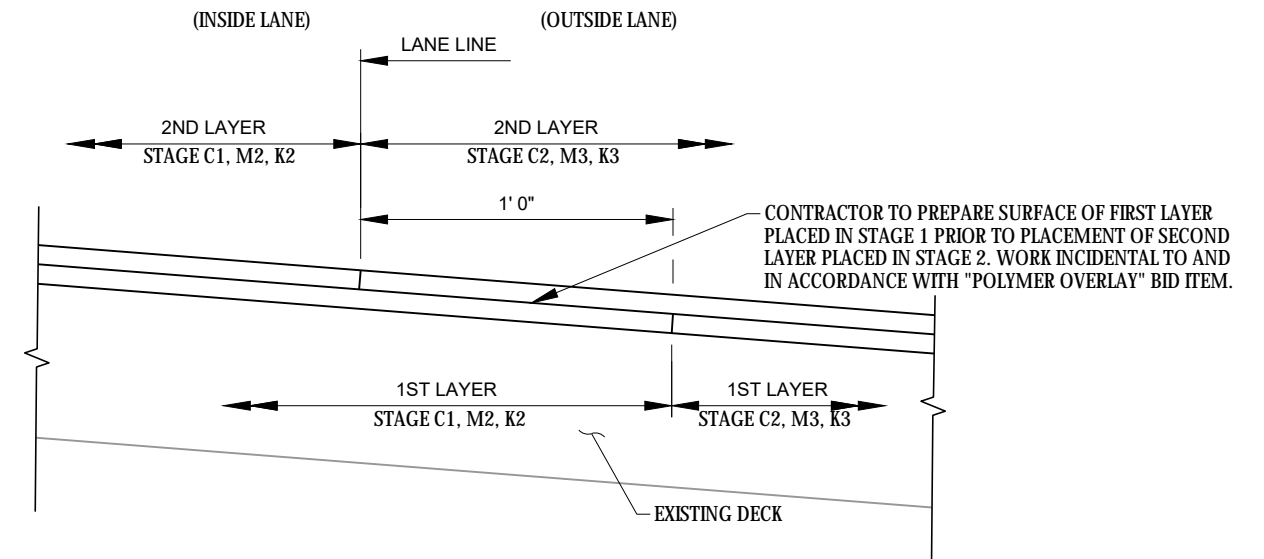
(INSIDE LANE)

(OUTSIDE LANE)

LANE LINE

2ND LAYER
STAGE C1, M2, K2

2ND LAYER
STAGE C2, M3, K3

1' 0"

CONTRACTOR TO PREPARE SURFACE OF FIRST LAYER PLACED IN STAGE 1 PRIOR TO PLACEMENT OF SECOND LAYER PLACED IN STAGE 2. WORK INCIDENTAL TO AND IN ACCORDANCE WITH "POLYMER OVERLAY" BID ITEM.

1ST LAYER
STAGE C1, M2, K2

1ST LAYER
STAGE C2, M3, K3

EXISTING DECK